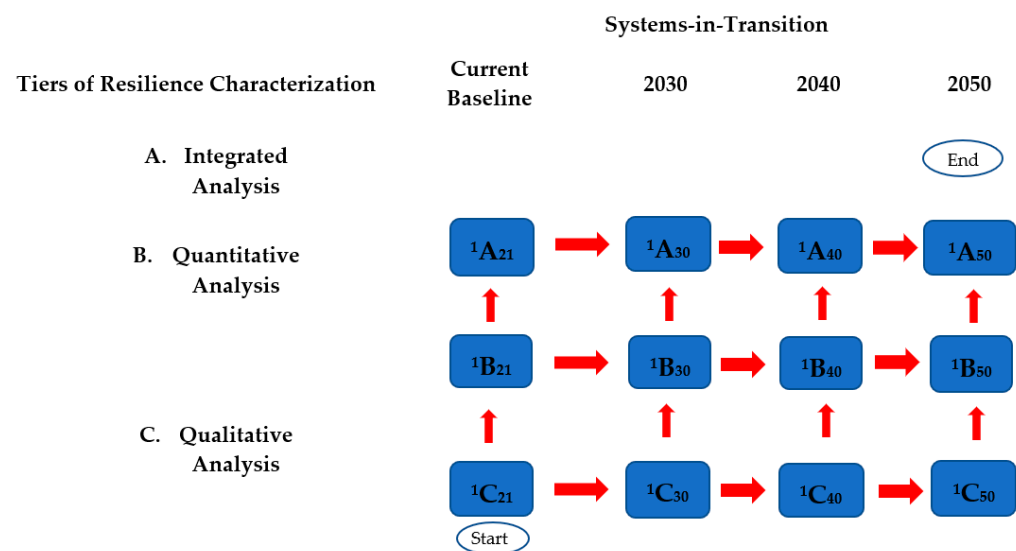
Systems-in-Transition

Tiers of Resilience Characterization

Current Baseline

2030

2040

2050

A. Integrated Analysis

End

B. Quantitative Analysis

$^1A_{21}$

$^1A_{30}$

$^1A_{40}$

$^1A_{50}$

$^1B_{21}$

$^1B_{30}$

$^1B_{40}$

$^1B_{50}$

C. Qualitative Analysis

$^1C_{21}$

$^1C_{30}$

$^1C_{40}$

$^1C_{50}$

Start